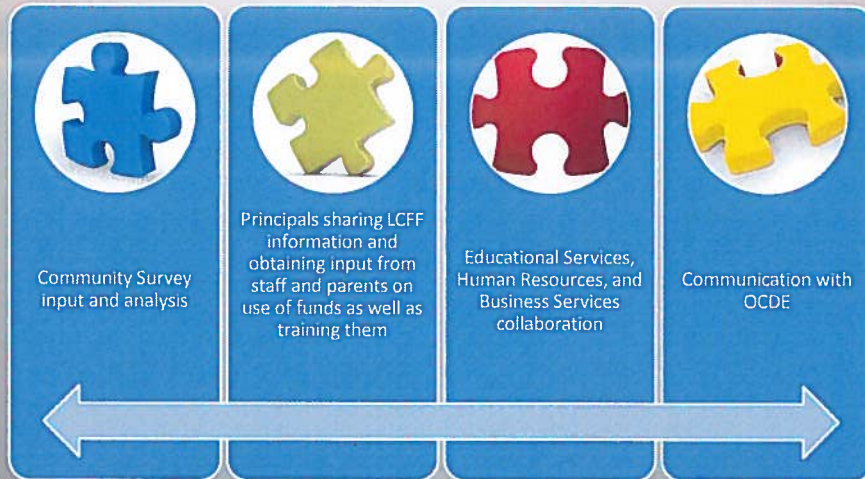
Community Survey input and analysis

Principals sharing LCFF information and obtaining input from staff and parents on use of funds as well as training them

Educational Services, Human Resources, and Business Services collaboration

Communication with OCDE